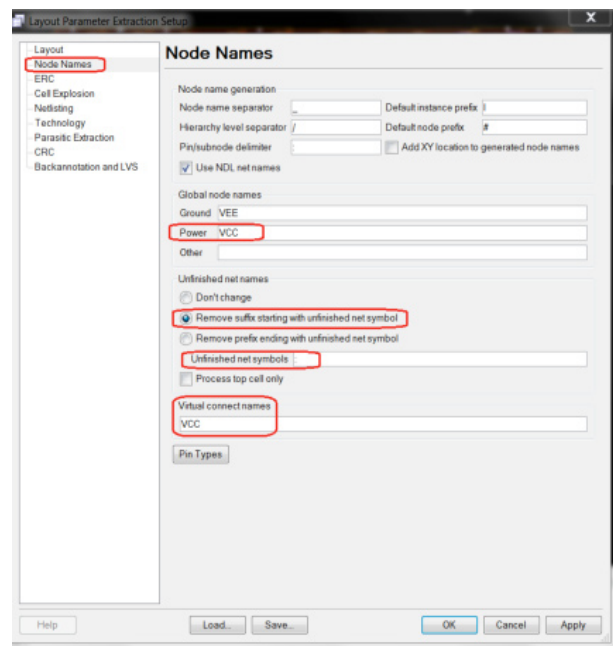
Layout Parameter Extraction Setup

Layout
Node Names
ERC
Cell Explosion
Netlisting
Technology
Parasitic Extraction
CRC
Backannotation and LVS

Node Names

Node name generation
Node name separator _
Default instance prefix I
Hierarchy level separator /
Default node prefix #
Pin/subnode delimiter
Add XY location to generated node names
Use NDL net names

Global node names
Ground VEE
Power VCC
Other

Unfinished net names
Don't change
Remove suffix starting with unfinished net symbol
Remove prefix ending with unfinished net symbol
Unfinished net symbols
Process top cell only

Virtual connect names
VCC

Pin Types

Help
Load...
Save...
OK
Cancel
Apply